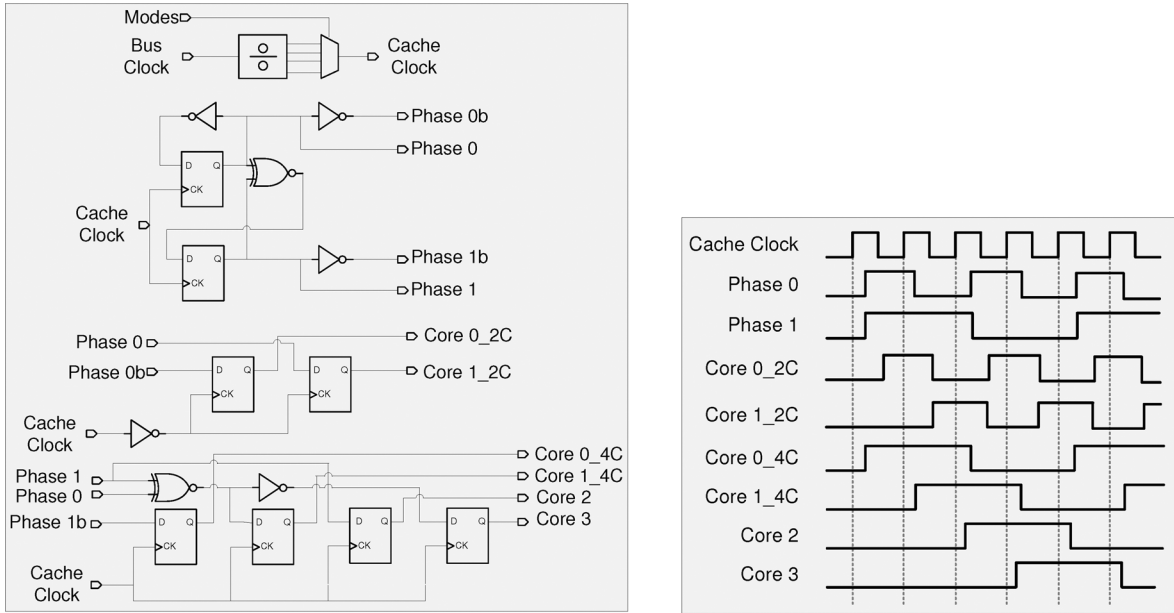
Modes
Bus Clock
Cache Clock
Phase 0b
Phase 0
D Q
CK
Cache Clock
D Q
CK
Phase 1b
Phase 1
Phase 0
Core 0_2C
Phase 0b
D Q
CK
D Q
CK
Core 1_2C
Cache Clock
Core 0_4C
Phase 1
Core 1_4C
Phase 0
Core 2
Phase 1b
D Q
CK
D Q
CK
D Q
CK
D Q
CK
Core 3
Cache Clock

Cache Clock
Phase 0
Phase 1
Core 0_2C
Core 1_2C
Core 0_4C
Core 1_4C
Core 2
Core 3